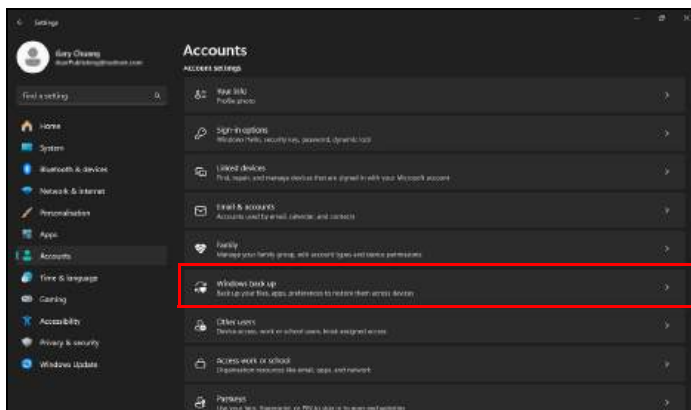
Settings

Gary Chuang
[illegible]

Find a setting

Home
System
Bluetooth & devices
Network & internet
Personalisation
Apps
Accounts
Time & language
Gaming
Accessibility
Privacy & security
Windows Update

Accounts

Account settings

Your info
Profile photo

Sign-in options
Windows Hello, security key, password, dynamic lock

Linked devices
Find, repair, and manage devices that are signed in with your Microsoft account

Email & accounts
Accounts used by email, calendar, and contacts

Family
Manage your family group, edit account types and device permissions

Windows backup
Back up your files, apps, preferences to restore them across devices

Other users
Device access, work or school users, kiosk assigned access

Access work or school
Organisation resources like email, apps, and network

Passkeys
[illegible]